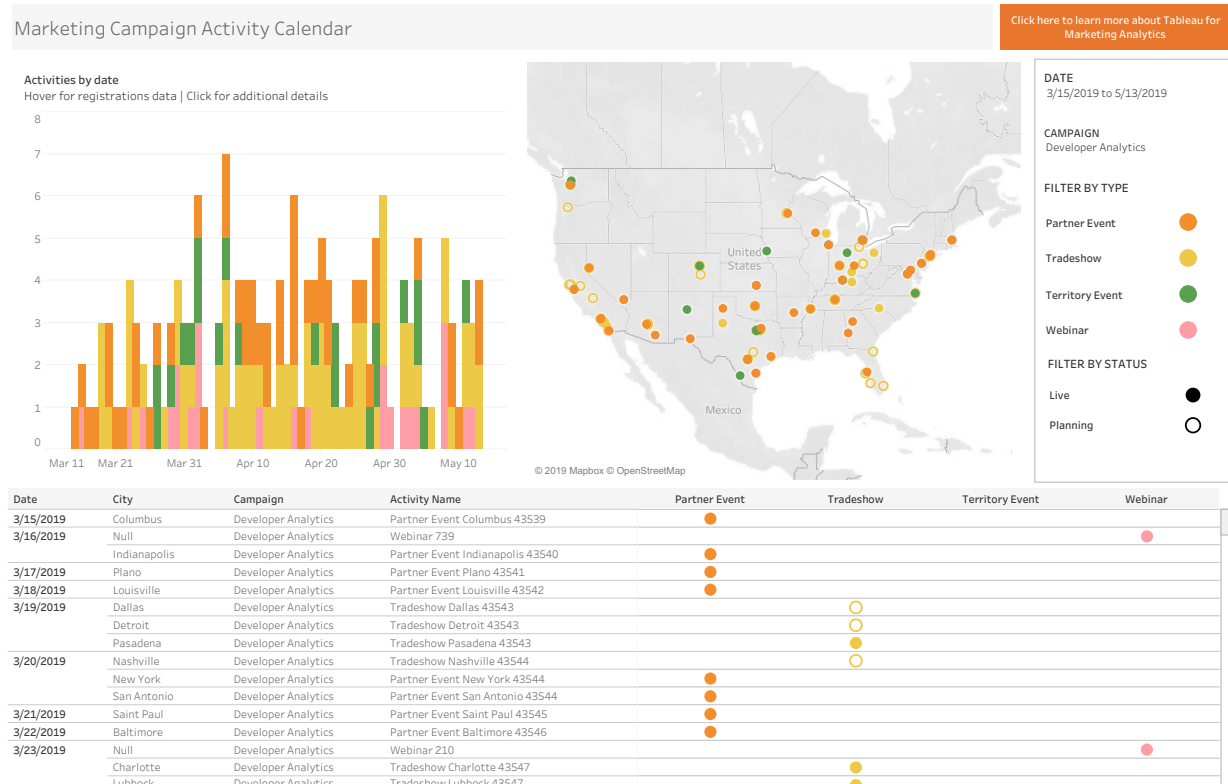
Marketing Campaign Activity Calendar

Click here to learn more about Tableau for Marketing Analytics

Activities by date
Hover for registrations data | Click for additional details

8
7
6
5
4
3
2
1
0

Mar 11 Mar 21 Mar 31 Apr 10 Apr 20 Apr 30 May 10

United States
Mexico
© 2019 Mapbox © OpenStreetMap

DATE
3/15/2019 to 5/13/2019

CAMPAIGN
Developer Analytics

FILTER BY TYPE
Partner Event
Tradeshow
Territory Event
Webinar

FILTER BY STATUS
Live
Planning

| Date | City | Campaign | Activity Name | Partner Event | Tradeshow | Territory Event | Webinar |
|---|---|---|---|---|---|---|---|
| 3/15/2019 | Columbus | Developer Analytics | Partner Event Columbus 43539 | | | | |
| 3/16/2019 | Null | Developer Analytics | Webinar 739 | | | | |
| | Indianapolis | Developer Analytics | Partner Event Indianapolis 43540 | | | | |
| 3/17/2019 | Plano | Developer Analytics | Partner Event Plano 43541 | | | | |
| 3/18/2019 | Louisville | Developer Analytics | Partner Event Louisville 43542 | | | | |
| 3/19/2019 | Dallas | Developer Analytics | Tradeshow Dallas 43543 | | | | |
| | Detroit | Developer Analytics | Tradeshow Detroit 43543 | | | | |
| | Pasadena | Developer Analytics | Tradeshow Pasadena 43543 | | | | |
| 3/20/2019 | Nashville | Developer Analytics | Tradeshow Nashville 43544 | | | | |
| | New York | Developer Analytics | Partner Event New York 43544 | | | | |
| | San Antonio | Developer Analytics | Partner Event San Antonio 43544 | | | | |
| 3/21/2019 | Saint Paul | Developer Analytics | Partner Event Saint Paul 43545 | | | | |
| 3/22/2019 | Baltimore | Developer Analytics | Partner Event Baltimore 43546 | | | | |
| 3/23/2019 | Null | Developer Analytics | Webinar 210 | | | | |
| | Charlotte | Developer Analytics | Tradeshow Charlotte 43547 | | | | |
| | Lubbock | Developer Analytics | Tradeshow Lubbock 43547 | | | | |